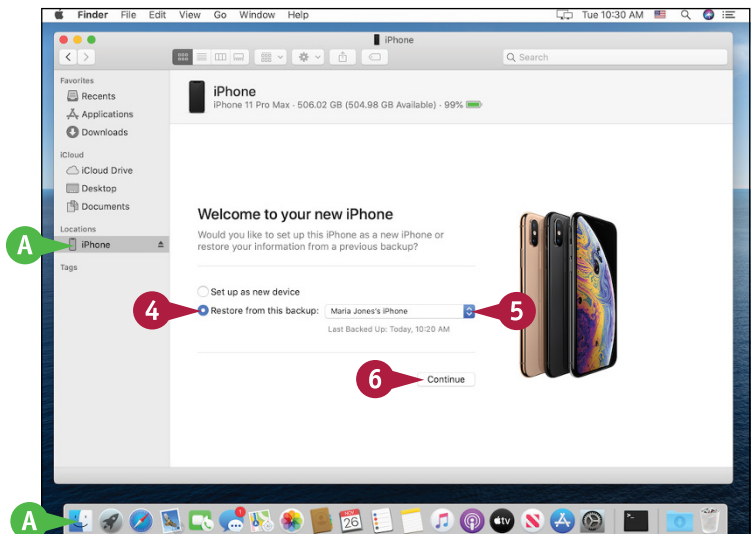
Finder File Edit View Go Window Help

Tue 10:30 AM

iPhone

Search

Favorites

Recents

Applications

Downloads

iCloud

iCloud Drive

Desktop

Documents

Locations

iPhone

Tags

A

iPhone

iPhone 11 Pro Max · 506.02 GB (504.98 GB Available) · 99%

Welcome to your new iPhone

Would you like to set up this iPhone as a new iPhone or restore your information from a previous backup?

Set up as new device

4

Restore from this backup: Maria Jones's iPhone

5

Last Backed Up: Today, 10:20 AM

6

Continue

A

1

NOV

26